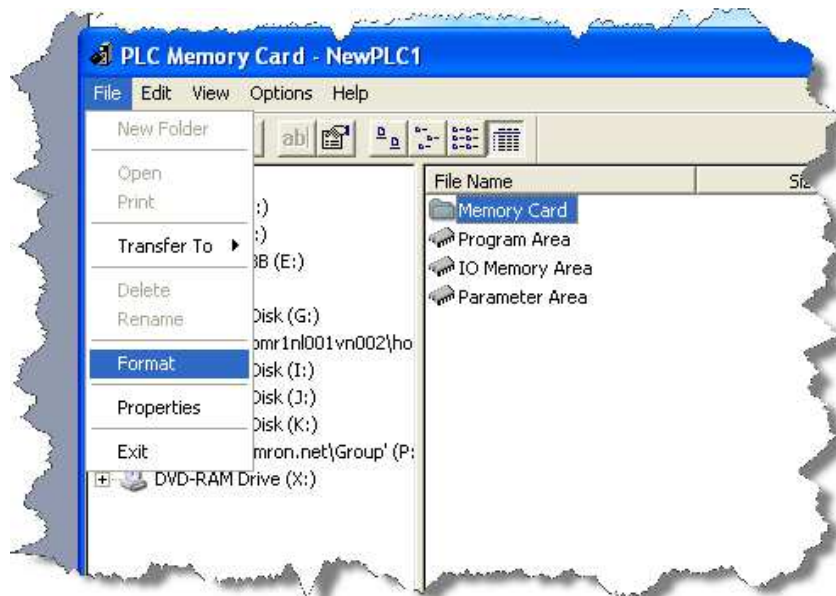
PLC Memory Card - NewPLC1

File Edit View Options Help

New Folder

Open
Print

Transfer To ▶

Delete
Rename

Format

Properties

Exit

:)
:)
3B (E:)
Disk (G:)
omr1nl001vn002\ho
Disk (I:)
Disk (J:)
Disk (K:)
mron.net\Group' (P:
DVD-RAM Drive (X:)

File Name
Memory Card
Program Area
IO Memory Area
Parameter Area

Siz